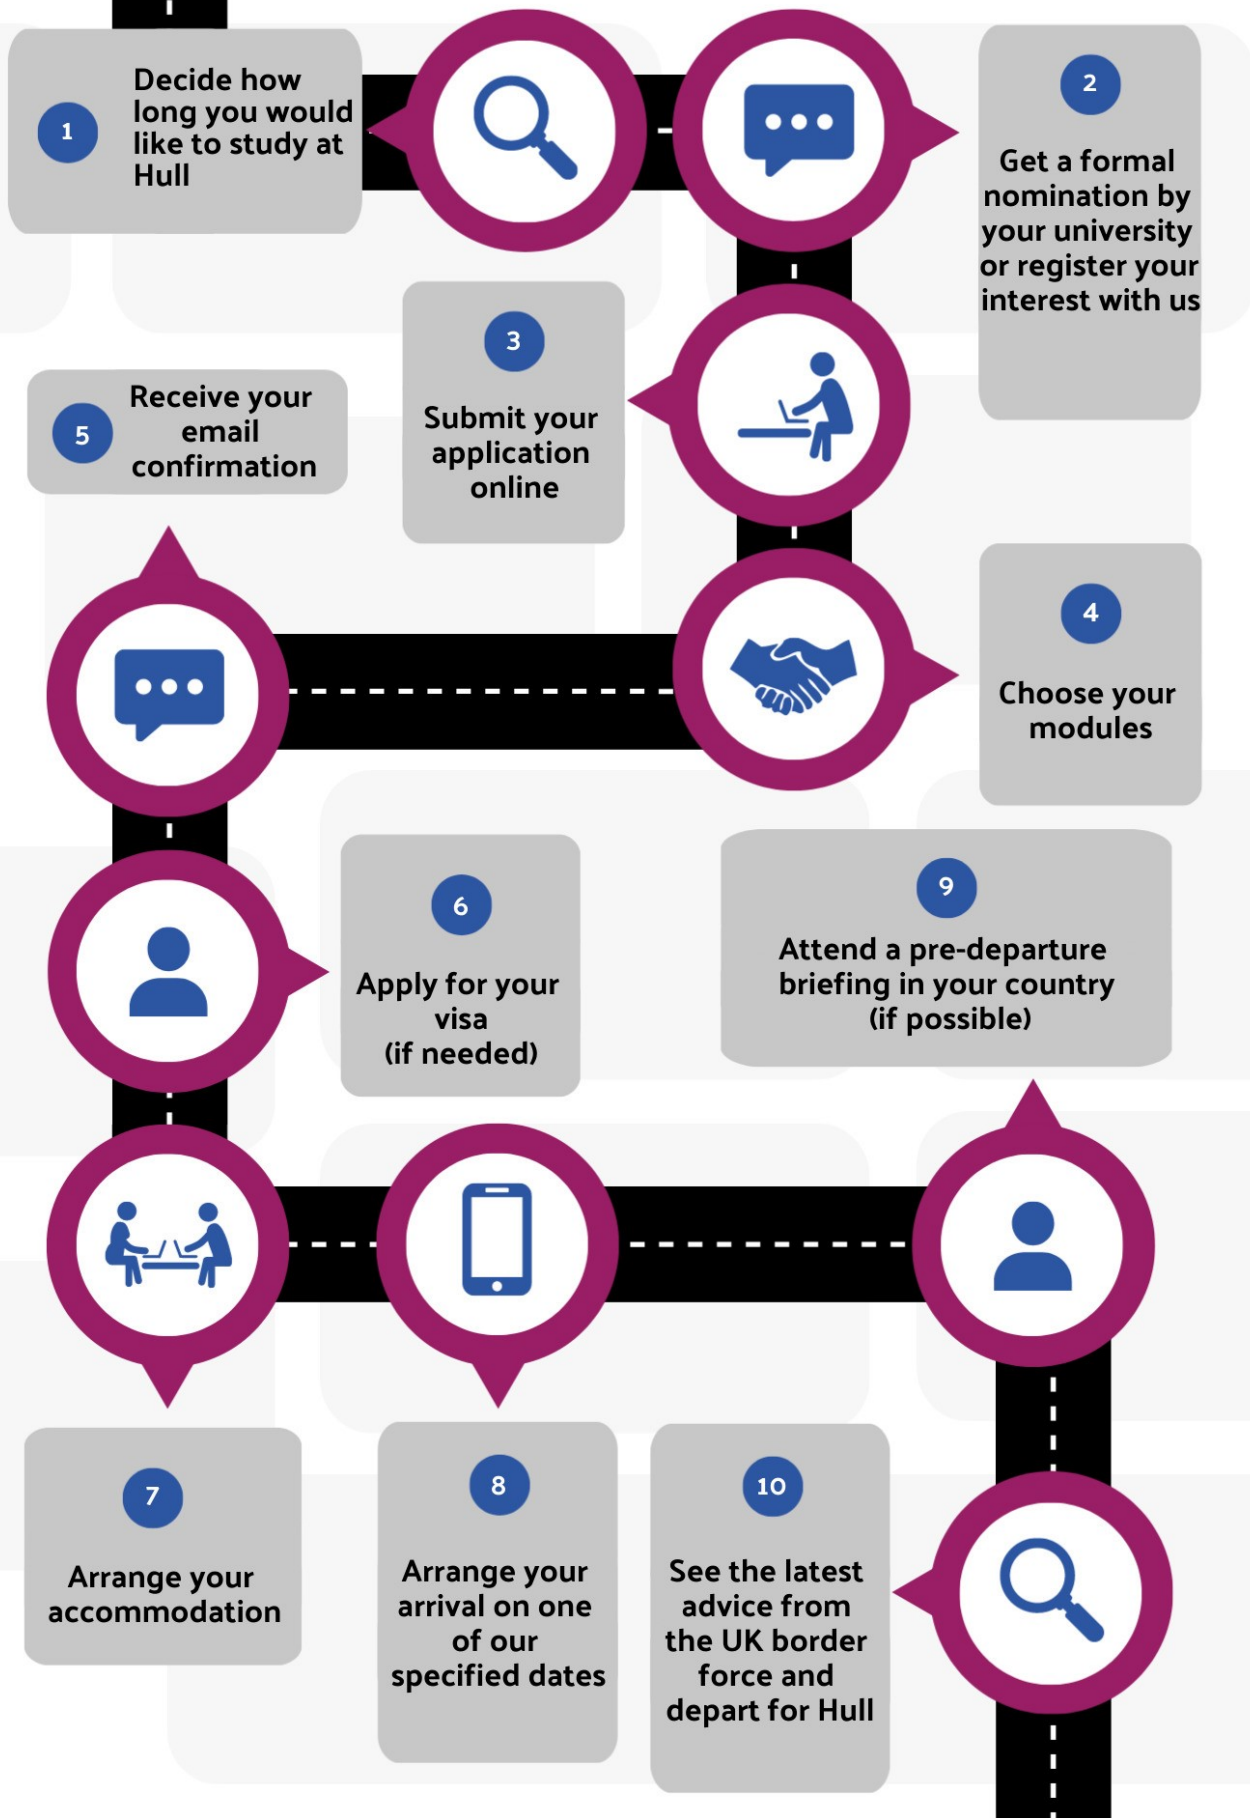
1
Decide how long you would like to study at Hull

2
Get a formal nomination by your university or register your interest with us

3
Submit your application online

5
Receive your email confirmation

4
Choose your modules

6
Apply for your visa
(if needed)

9
Attend a pre-departure briefing in your country
(if possible)

7
Arrange your accommodation

8
Arrange your arrival on one of our specified dates

10
See the latest advice from the UK border force and depart for Hull